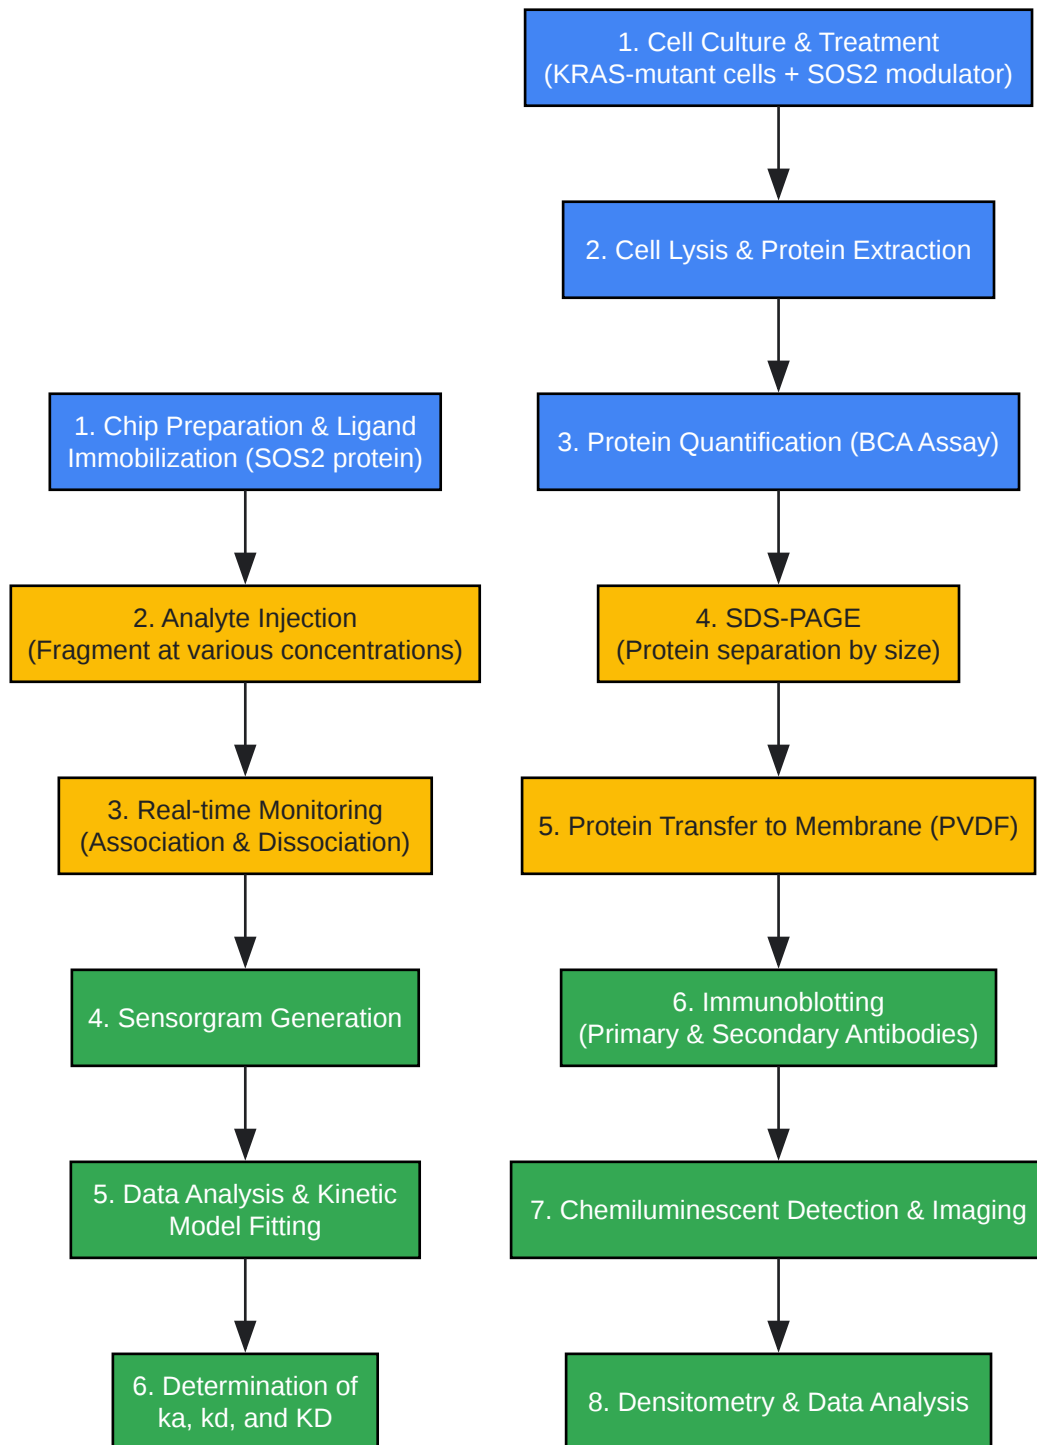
1. Chip Preparation & Ligand Immobilization (SOS2 protein)

2. Analyte Injection
(Fragment at various concentrations)

3. Real-time Monitoring
(Association & Dissociation)

4. Sensorgram Generation

5. Data Analysis & Kinetic Model Fitting

6. Determination of ka, kd, and KD

1. Cell Culture & Treatment
(KRAS-mutant cells + SOS2 modulator)

2. Cell Lysis & Protein Extraction

3. Protein Quantification (BCA Assay)

4. SDS-PAGE
(Protein separation by size)

5. Protein Transfer to Membrane (PVDF)

6. Immunoblotting
(Primary & Secondary Antibodies)

7. Chemiluminescent Detection & Imaging

8. Densitometry & Data Analysis